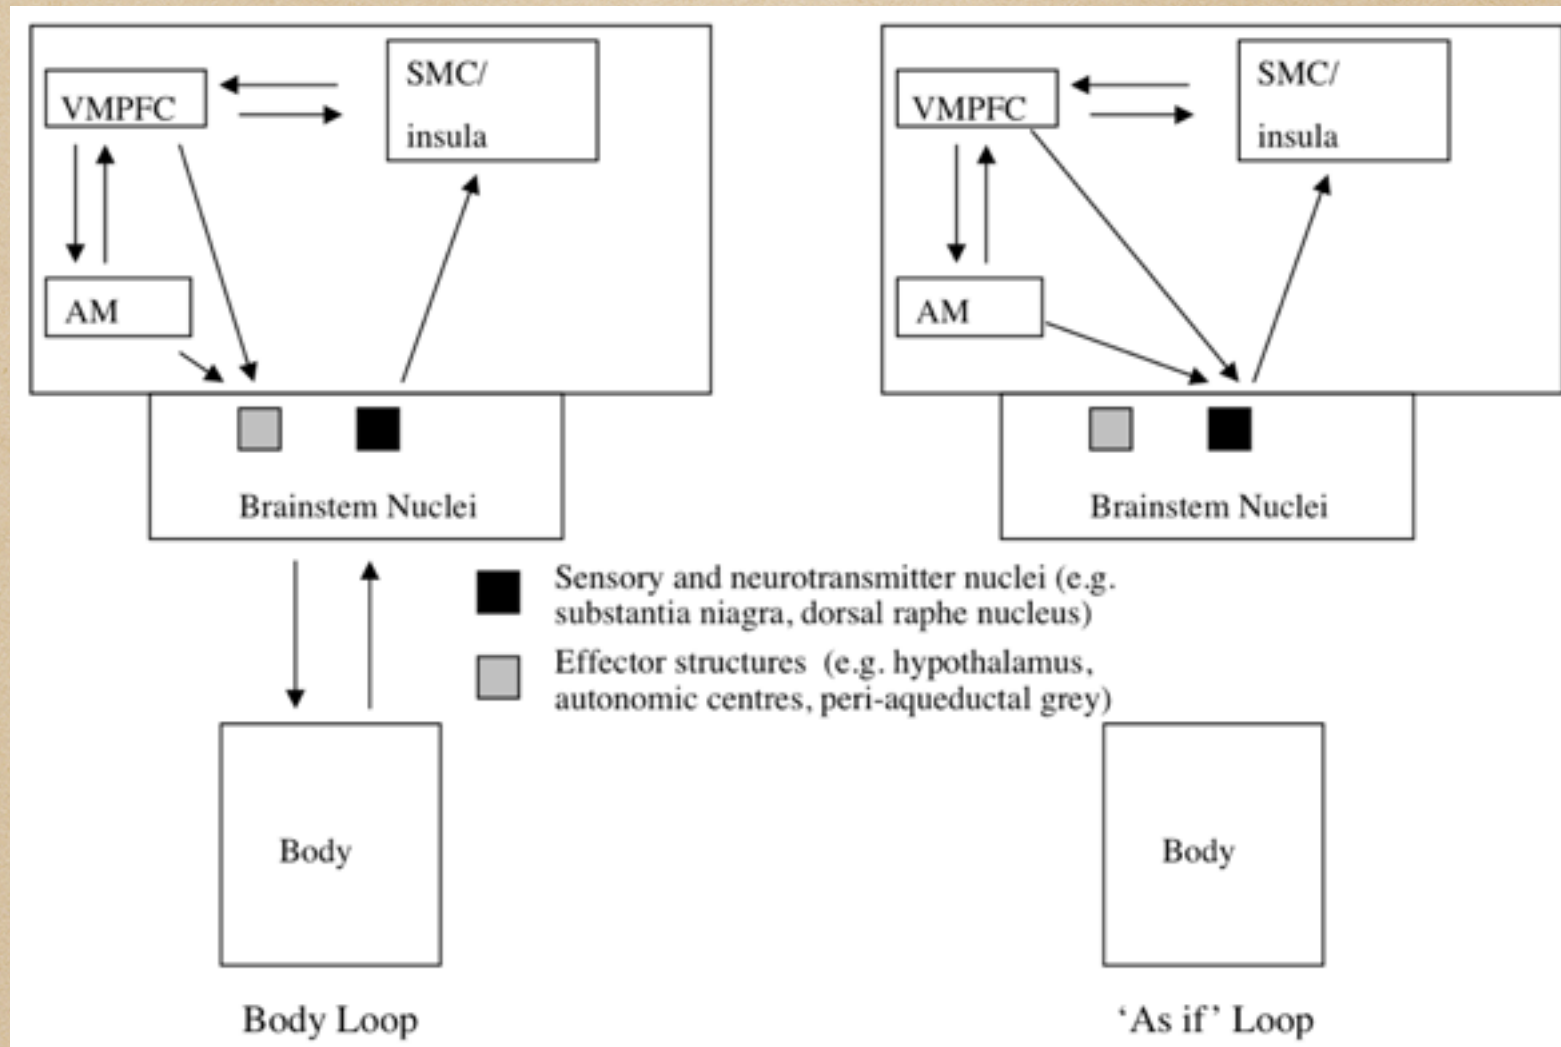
VMPFC

SMC/ insula

AM

Brainstem Nuclei

VMPFC

SMC/ insula

AM

Brainstem Nuclei

Sensory and neurotransmitter nuclei (e.g. substantia niagra, dorsal raphe nucleus)

Effector structures (e.g. hypothalamus, autonomic centres, peri-aqueductal grey)

Body

Body Loop

Body

'As if' Loop